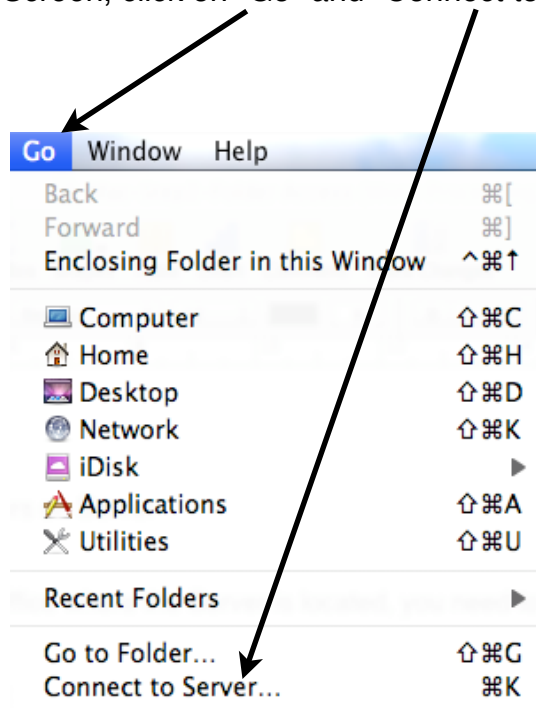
Screen, click on "Go" and "Connect to

Go Window Help

Back ⌘[
Forward ⌘]
Enclosing Folder in this Window ^⌘↑

Computer ⇧⌘C
Home ⇧⌘H
Desktop ⇧⌘D
Network ⇧⌘K
iDisk ▶
Applications ⇧⌘A
Utilities ⇧⌘U

Recent Folders ▶

Go to Folder... ⇧⌘G
Connect to Server... ⌘K